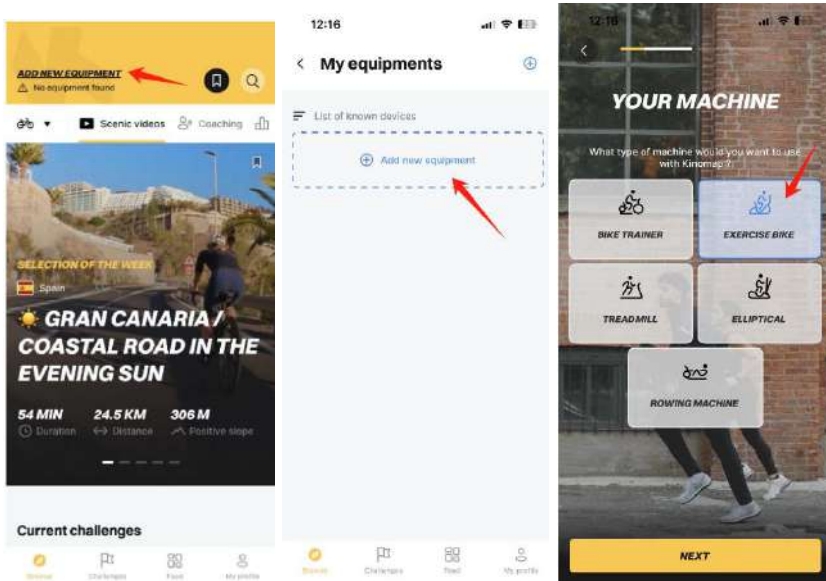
ADD NEW EQUIPMENT
No equipment found

Scenic videos
Coaching

SELECTION OF THE WEEK
Spain
GRAN CANARIA / COASTAL ROAD IN THE EVENING SUN

54 MIN
Duration
24.5 KM
Distance
306 M
Positive slope

Current challenges

Browse
Challenges
Feed
My profile

12:16
My equipments

List of known devices
Add new equipment

Browse
Challenges
Feed
My profile

12:16
YOUR MACHINE
What type of machine would you want to use with Kinomap ?

BIKE TRAINER
EXERCISE BIKE
TREADMILL
ELLIPTICAL
ROWING MACHINE

NEXT